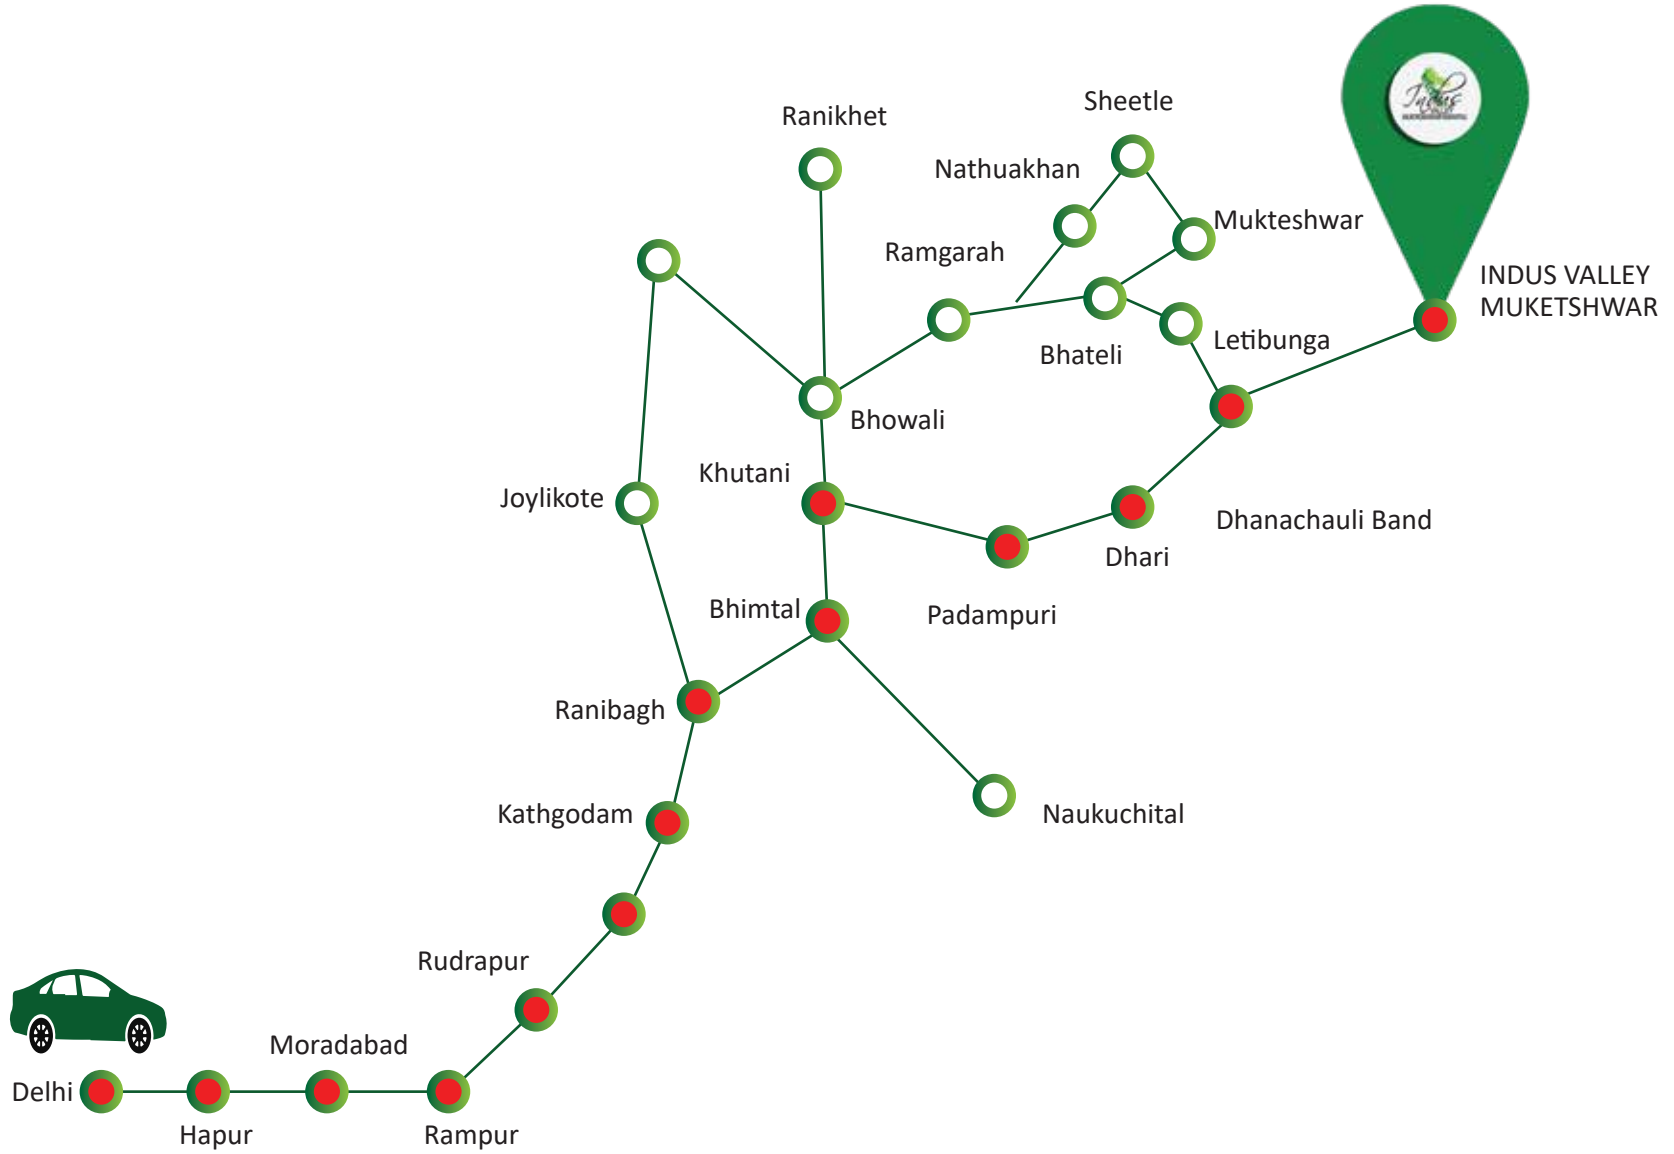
Indus

Ranikhet

Sheetle

Nathuakhan

Mukteshwar

Ramgarah

INDUS VALLEY
MUKETSHWAR

Bhateli

Letibunga

Bhowali

Khutani

Joylikote

Dhanachauli Band

Dhari

Bhimtal

Padampuri

Ranibagh

Kathgodam

Naukuchital

Rudrapur

Moradabad

Delhi

Hapur

Rampur